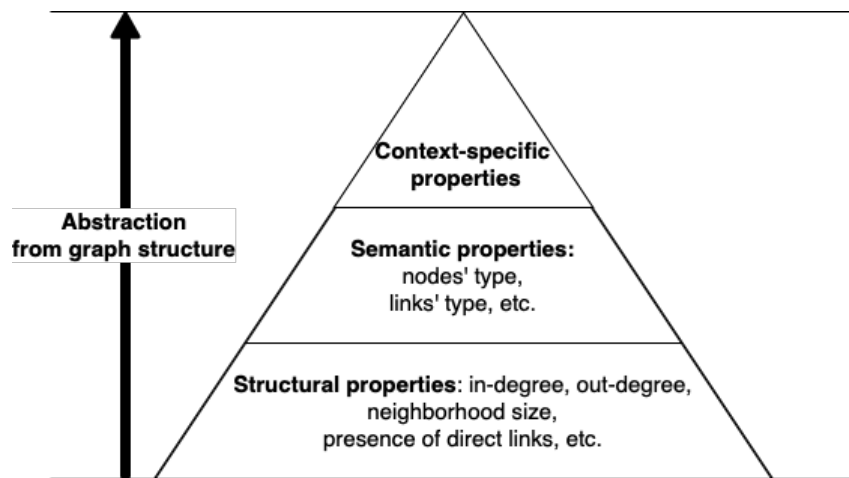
Abstraction from graph structure

Context-specific properties

Semantic properties: nodes' type, links' type, etc.

Structural properties: in-degree, out-degree, neighborhood size, presence of direct links, etc.